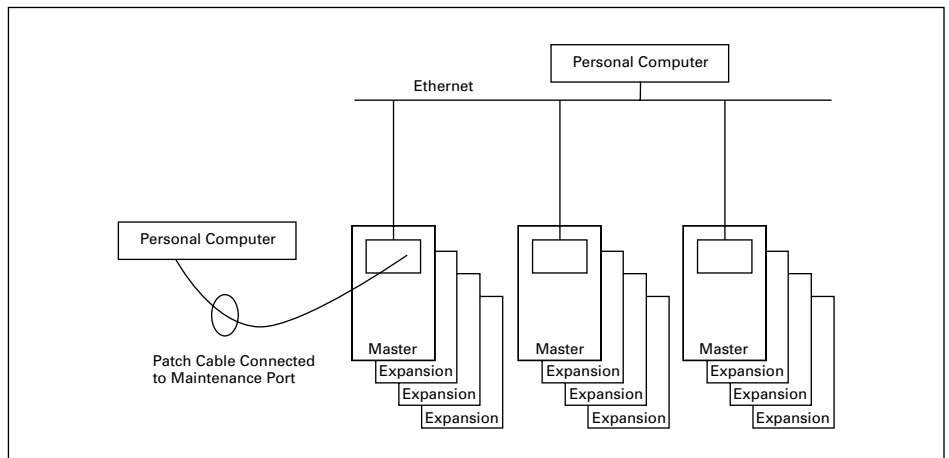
Personal Computer

Ethernet

Personal Computer

Patch Cable Connected to Maintenance Port

Master
Expansion
Expansion
Expansion

Master
Expansion
Expansion
Expansion

Master
Expansion
Expansion
Expansion